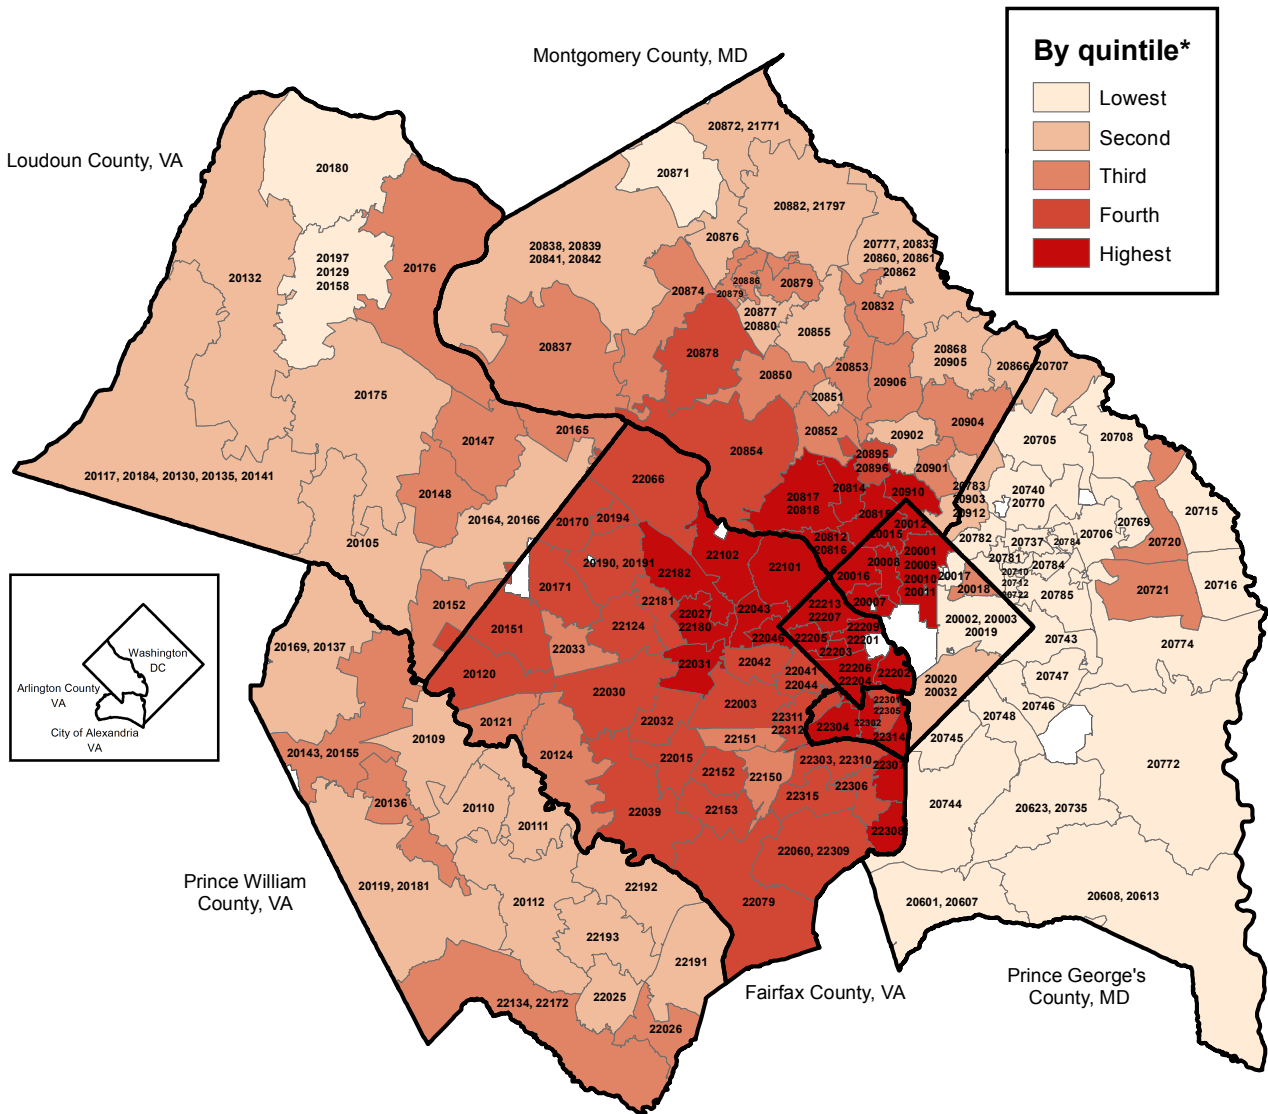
By quintile*
Lowest
Second
Third
Fourth
Highest

Montgomery County, MD
Loudoun County, VA
Prince William County, VA
Fairfax County, VA
Prince George's County, MD

Washington DC
Arlington County VA
City of Alexandria VA

20180
20197 20129 20158
20132
20176
20175
20117, 20184, 20130, 20135, 20141
20147
20148
20165
20164, 20166
20105
20872, 21771
20871
20882, 21797
20838, 20839 20841, 20842
20876
20777, 20833 20860, 20861 20862
20886
20879
20874
20879
20877 20880
20832
20837
20878
20855
20868 20905
20866
20707
20850
20853
20906
20851
20852
20902
20904
20705
20708
20854
20895 20896
20901
20814
20910
20783
20903
20912
20740 20770
20715
20817 20818
20815
20012
20015
20782
20781
20737
20784
20706
20769
20720
20066
20170
20194
22102
20812 20816
20001 20009 20010 20011
20008
20016
20017
20018
20710
20742
20722
20784
20785
20716
20190, 20191
22182
22101
20171
22181
22027 22180
22043
22213 22207
20007
20002, 20003 20019
20721
20152
20151
22124
22046
22205
22209 22201
22203
20743
20774
20169, 20137
22033
22042
22041 22044
22206 22204
22202
20020 20032
20747
20120
22031
20030
22003
22301 22305
20746
20748
20121
22032
22311 22312
22304
22302
22314
20745
20109
22151
20143, 20155
20124
22015
22303, 22310
22307
20772
22152
22150
22306
20136
20110
22315
20744
20623, 20735
20111
22039
22153
22308
20060, 22309
20119, 20181
22192
20112
22079
20601, 20607
20608, 20613
22193
22191
22025
22134, 22172
22026